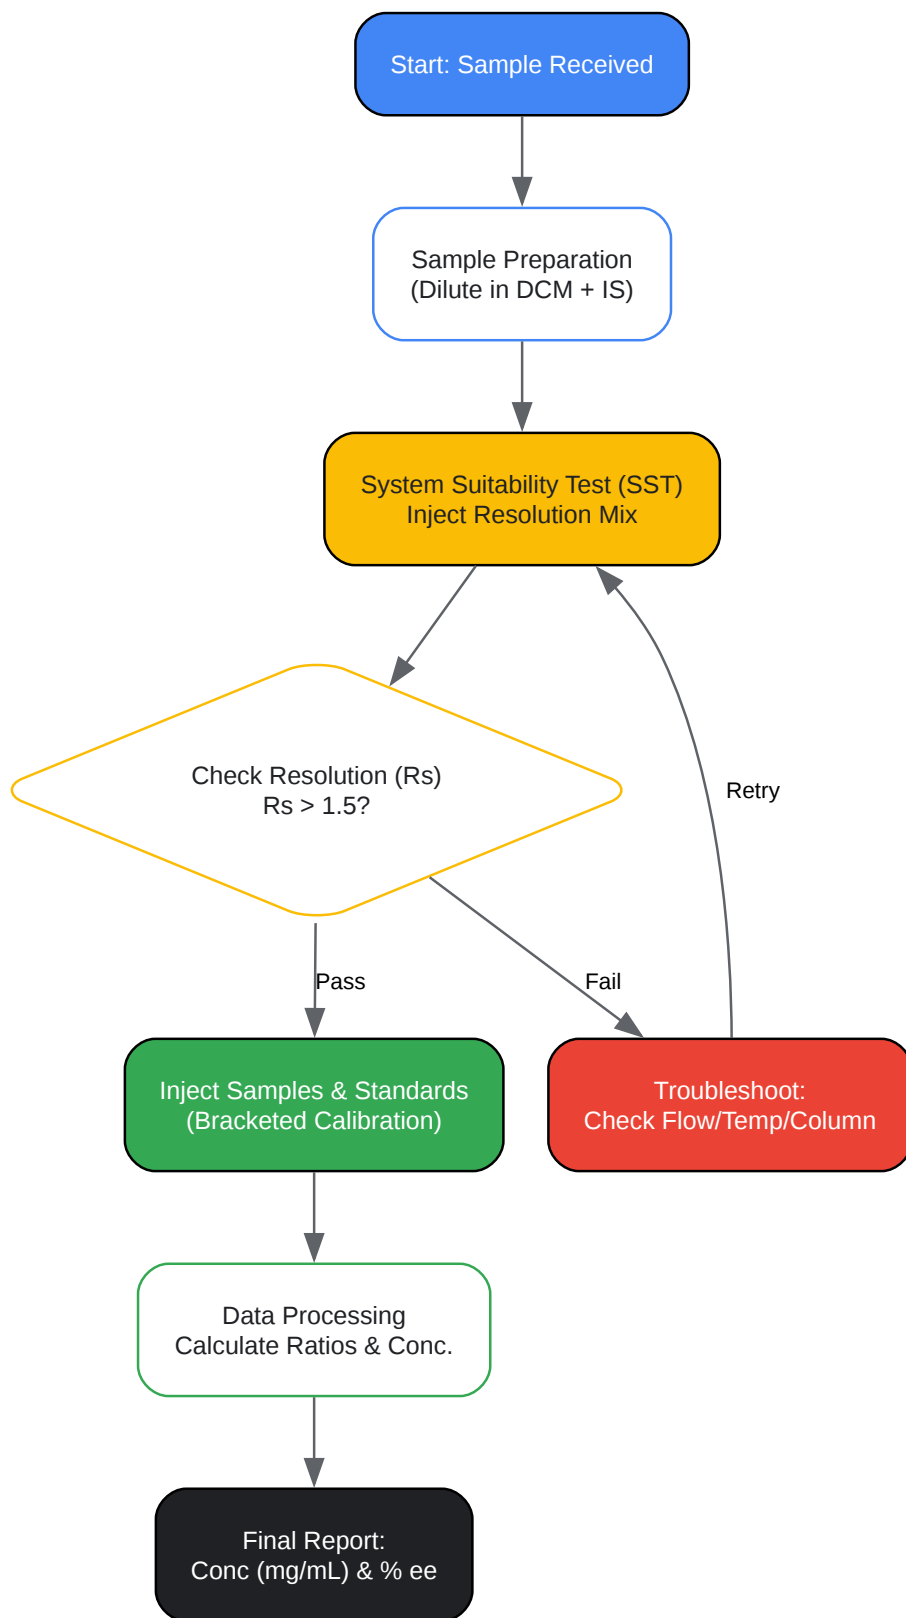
Start: Sample Received

Sample Preparation
(Dilute in DCM + IS)

System Suitability Test (SST)
Inject Resolution Mix

Check Resolution (Rs)
Rs > 1.5?

Retry

Pass

Fail

Inject Samples & Standards
(Bracketed Calibration)

Troubleshoot:
Check Flow/Temp/Column

Data Processing
Calculate Ratios & Conc.

Final Report:
Conc (mg/mL) & % ee